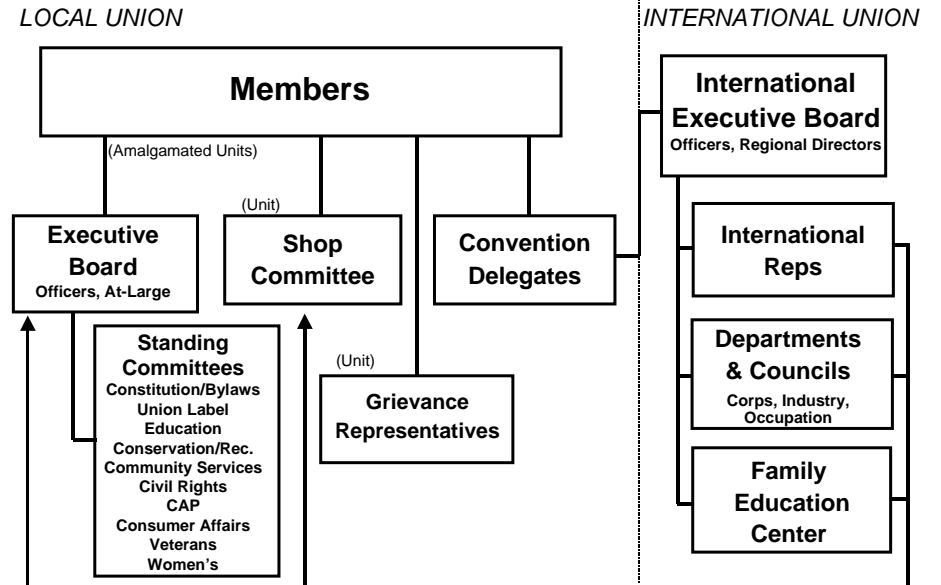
LOCAL UNION

INTERNATIONAL UNION

Members

(Amalgamated Units)

(Unit)

Executive Board
Officers, At-Large

Shop Committee

Convention Delegates

International Executive Board
Officers, Regional Directors

International Reps

Standing Committees
Constitution/Bylaws
Union Label
Education
Conservation/Rec.
Community Services
Civil Rights
CAP
Consumer Affairs
Veterans
Women's

(Unit)

Grievance Representatives

Departments & Councils
Corps, Industry, Occupation

Family Education Center